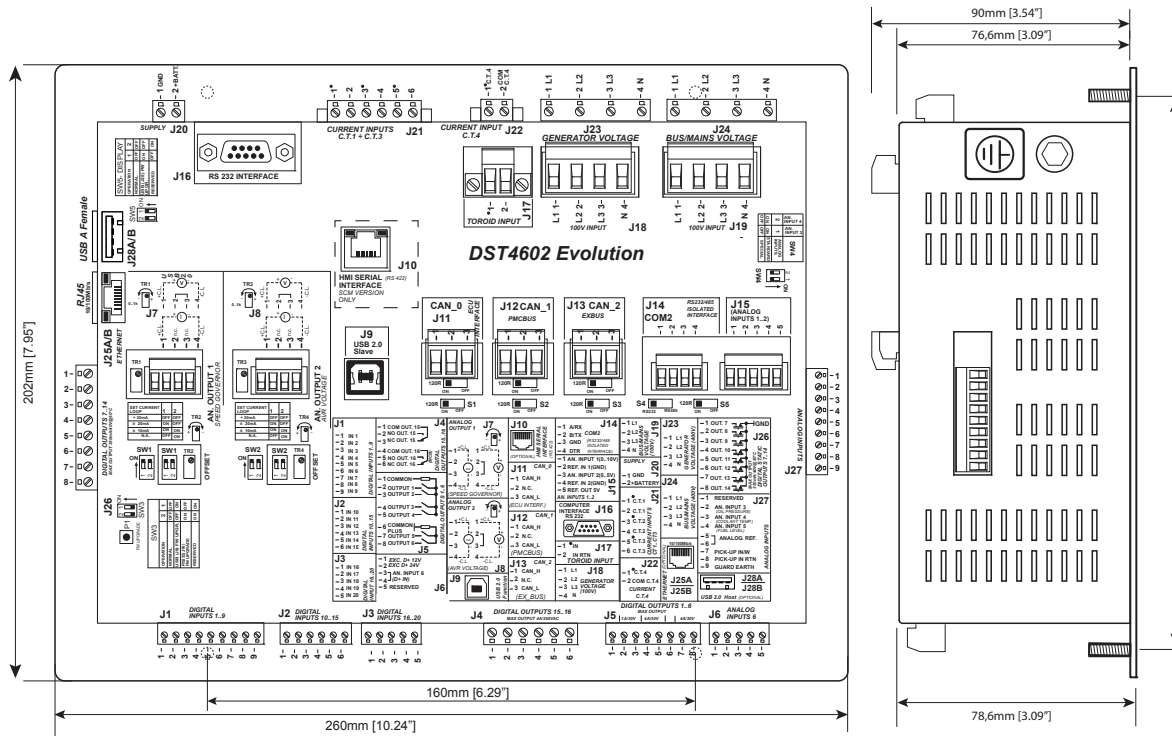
90mm [3.54"]
76,6mm [3.09"]

202mm [7.95"]

1 GND
2 +BATT
SUPPLY J20

1 2 3 4 5 6
CURRENT INPUTS C.T.1 ÷ C.T.3 J21

1 C.T.4
2 COM C.T.4
CURRENT INPUT C.T.4 J22

1 L1 2 L2 3 L3 4 N
J23 GENERATOR VOLTAGE

1 L1 2 L2 3 L3 4 N
J24 BUS/MAINS VOLTAGE

J16 RS 232 INTERFACE

SW5 - DISPLAY

USB A Female
J28A/B

TOROID INPUT J17
L1 1 L2 2 L3 3 N 4
100V INPUT J18
L1 1 L2 2 L3 3 N 4
100V INPUT J19

J10
HMI SERIAL INTERFACE (RS 422)
SCM VERSION ONLY

DST4602 Evolution

RJ45 10/100Mbit/s
J25A/B ETHERNET

TR1 J7
TR3 J8

J9 USB 2.0 Slave

CAN_0 J11 ECU INTERFACE
J12 CAN_1 PMCBUS
J13 CAN_2 EXBUS
J14 COM2 RS232/485 ISOLATED INTERFACE
J15 (ANALOG INPUTS 1..2)

120R ON OFF S1
120R ON OFF S2
120R ON OFF S3
S4 RS232 RS485
120R ON OFF S5

AN. OUTPUT 1 SPEED GOVERNOR
AN. OUTPUT 2 AVR VOLTAGE

DIGITAL OUTPUTS 7..14

SW1 TR2 OFFSET
SW2 TR4 OFFSET

J26
SW3

J1 DIGITAL INPUTS 1..9
1 IN 1 2 IN 2 3 IN 3 4 IN 4 5 IN 5 6 IN 6 7 IN 7 8 IN 8 9 IN 9
J2 DIGITAL INPUTS 10..15
1 IN 10 2 IN 11 3 IN 12 4 IN 13 5 IN 14 6 IN 15
J3 DIGITAL INPUTS 16..20
1 IN 16 2 IN 17 3 IN 18 4 IN 19 5 IN 20
J4 DIGITAL OUTPUTS 15..16
1 COM OUT. 15 2 NO OUT. 15 3 NC OUT. 15 4 COM OUT. 16 5 NO OUT. 16 6 NC OUT. 16
J5 DIGITAL OUTPUTS 1..6
1 COMMON 2 OUTPUT 1 3 OUTPUT 2 4 COM OUT. 3 5 OUTPUT 4 6 COMMON PLUS 7 OUTPUT 5 8 OUTPUT 6
J6
1 EXC. D+ 12V 2 EXC. D+ 24V 3 AN. INPUT 6 (D+ IN) 4 RESERVED

J7 ANALOG OUTPUT 1 (SPEED GOVERNOR)
J8 ANALOG OUTPUT 2 (AVR VOLTAGE)
J9 USB 2.0 SLAVE
J10 HMI SERIAL INTERFACE (OPTIONAL)
J11 CAN_0 1 CAN_H 2 N.C. 3 CAN_L (ECU INTERF.)
J12 CAN_1 1 CAN_H 2 N.C. 3 CAN_L (PMCBUS)
J13 CAN_2 1 CAN_H 2 N.C. 3 CAN_L (EX_BUS)
J14 COM2 1 A/RX 2 B/TX 3 GND 4 DTR
J15 1 AN. INPUT 1(0..10V) 2 REF. N 1(GND) 3 AN. INPUT 2(0..5V) 4 REF. N 2(GND) 5 REF. OUT 5V AN. INPUTS 1..2
J16 COMPUTER INTERFACE RS 232
J17 1 IN 2 IN RTN TOROID INPUT
J18 1 L1 2 L2 3 L3 4 N GENERATOR VOLTAGE (100V)
J19 1 L1 2 L2 3 L3 4 N
J20 1 GND 2 +BATTERY SUPPLY
J21 1 C.T.1 2 C.T.1 3 C.T.2 4 C.T.2 5 C.T.3 6 C.T.3 CURRENT INPUTS
J22 1 C.T.4 2 COM C.T.4 CURRENT
J23 1 L1 2 L2 3 L3 4 N GENERATOR VOLTAGE (400V)
J24 1 L1 2 L2 3 L3 4 N BUS/MAINS VOLTAGE (400V)
J25A J25B ETHERNET
J26 1 OUT. 7 2 OUT. 8 3 OUT. 9 4 OUT. 10 5 OUT. 11 6 OUT. 12 7 OUT. 13 8 OUT. 14 DIGITAL STATIC OUTPUTS 7..14 IGND
J27 1 RESERVED 2 AN. INPUT 3 3 AN. INPUT 4 4 AN. INPUT 5 5 6 ANALOG REF. 7 PICK-UP IN/W 8 PICK-UP IN RTN 9 GUARD EARTH ANALOG INPUTS
J28A J28B USB 2.0 Host (OPTIONAL)

J27 ANALOG INPUTS 1 2 3 4 5 6 7 8 9

J1 DIGITAL INPUTS 1..9
J2 DIGITAL INPUTS 10..15
J3 DIGITAL INPUTS 16..20
J4 DIGITAL OUTPUTS 15..16 MAX OUTPUT 6A/250VAC
J5 DIGITAL OUTPUTS 1..6 MAX OUTPUT
J6 ANALOG INPUTS 6

160mm [6.29"]
260mm [10.24"]
78,6mm [3.09"]